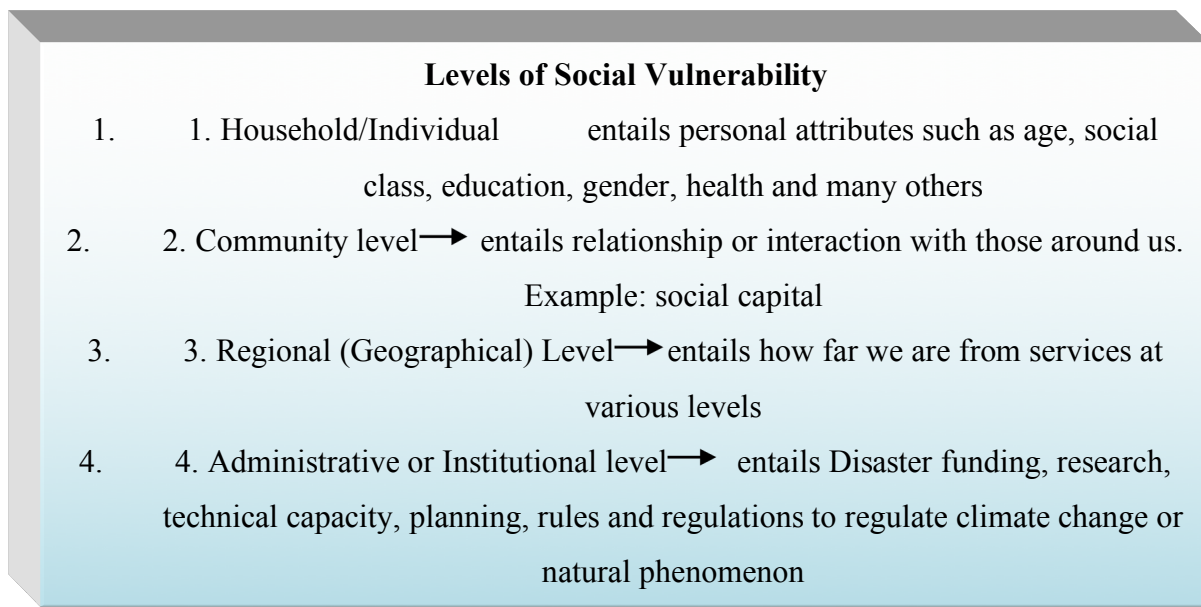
**Levels of Social Vulnerability**

1. 1. Household/Individual entails personal attributes such as age, social class, education, gender, health and many others

2. 2. Community level → entails relationship or interaction with those around us. Example: social capital

3. 3. Regional (Geographical) Level → entails how far we are from services at various levels

4. 4. Administrative or Institutional level → entails Disaster funding, research, technical capacity, planning, rules and regulations to regulate climate change or natural phenomenon